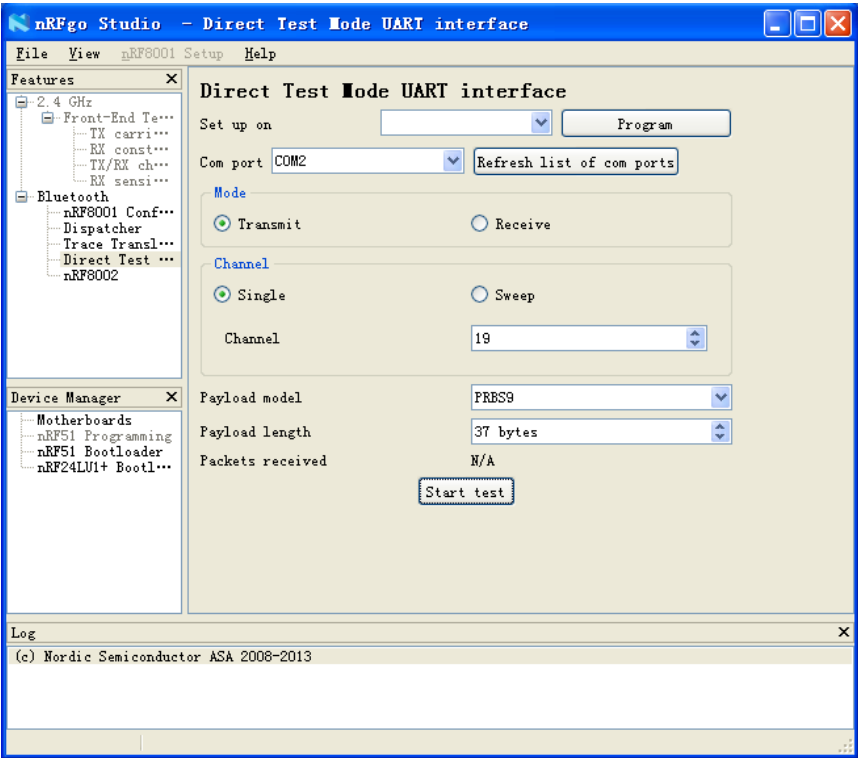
nRFgo Studio - Direct Test Mode UART interface

File View nRF8001 Setup Help

Features ×
2.4 GHz
Front-End Te···
TX carri···
RX const···
TX/RX ch···
RX sensi···
Bluetooth
nRF8001 Conf···
Dispatcher
Trace Transl···
Direct Test ···
nRF8002

Device Manager ×
Motherboards
nRF51 Programming
nRF51 Bootloader
nRF24LU1+ Bootl···

Direct Test Mode UART interface
Set up on
Program
Com port COM2
Refresh list of com ports
Mode
Transmit
Receive
Channel
Single
Sweep
Channel 19
Payload model PRBS9
Payload length 37 bytes
Packets received N/A
Start test

Log ×
(c) Nordic Semiconductor ASA 2008-2013